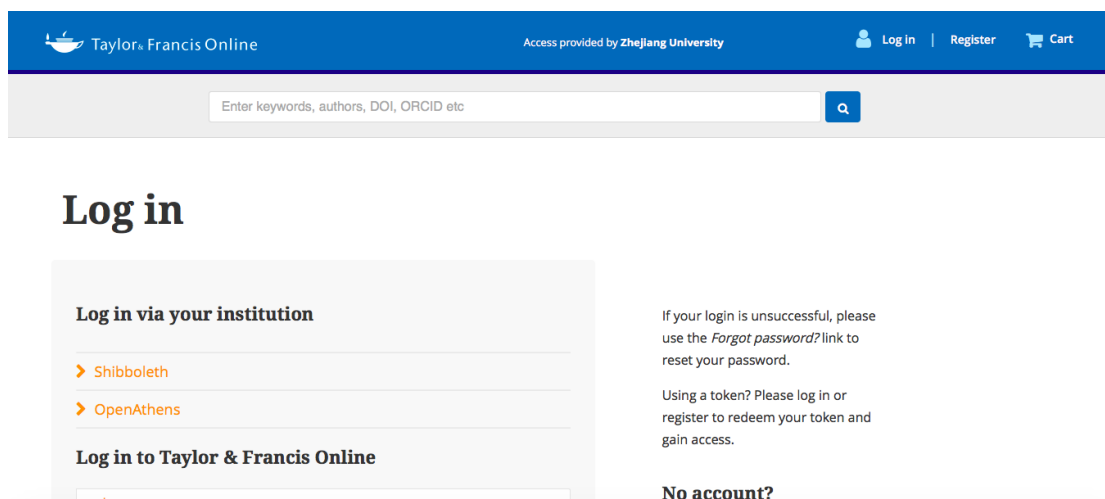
Taylor & Francis Online

Access provided by Zhejiang University

Log in | Register

Cart

Enter keywords, authors, DOI, ORCID etc

Log in

Log in via your institution

Shibboleth

OpenAthens

Log in to Taylor & Francis Online

If your login is unsuccessful, please use the Forgot password? link to reset your password.

Using a token? Please log in or register to redeem your token and gain access.

No account?